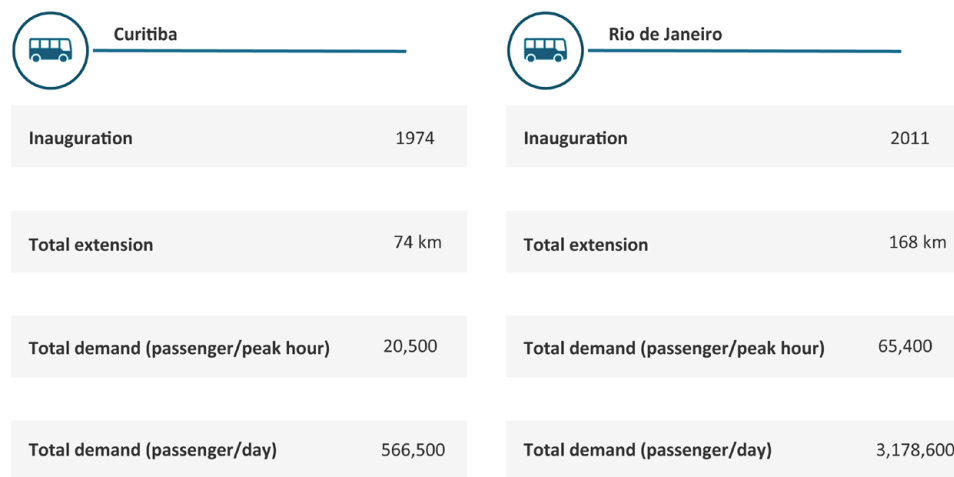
Curitiba

| Inauguration | 1974 |
|---|---|
| Total extension | 74 km |
| Total demand (passenger/peak hour) | 20,500 |
| Total demand (passenger/day) | 566,500 |

Rio de Janeiro

| Inauguration | 2011 |
|---|---|
| Total extension | 168 km |
| Total demand (passenger/peak hour) | 65,400 |
| Total demand (passenger/day) | 3,178,600 |